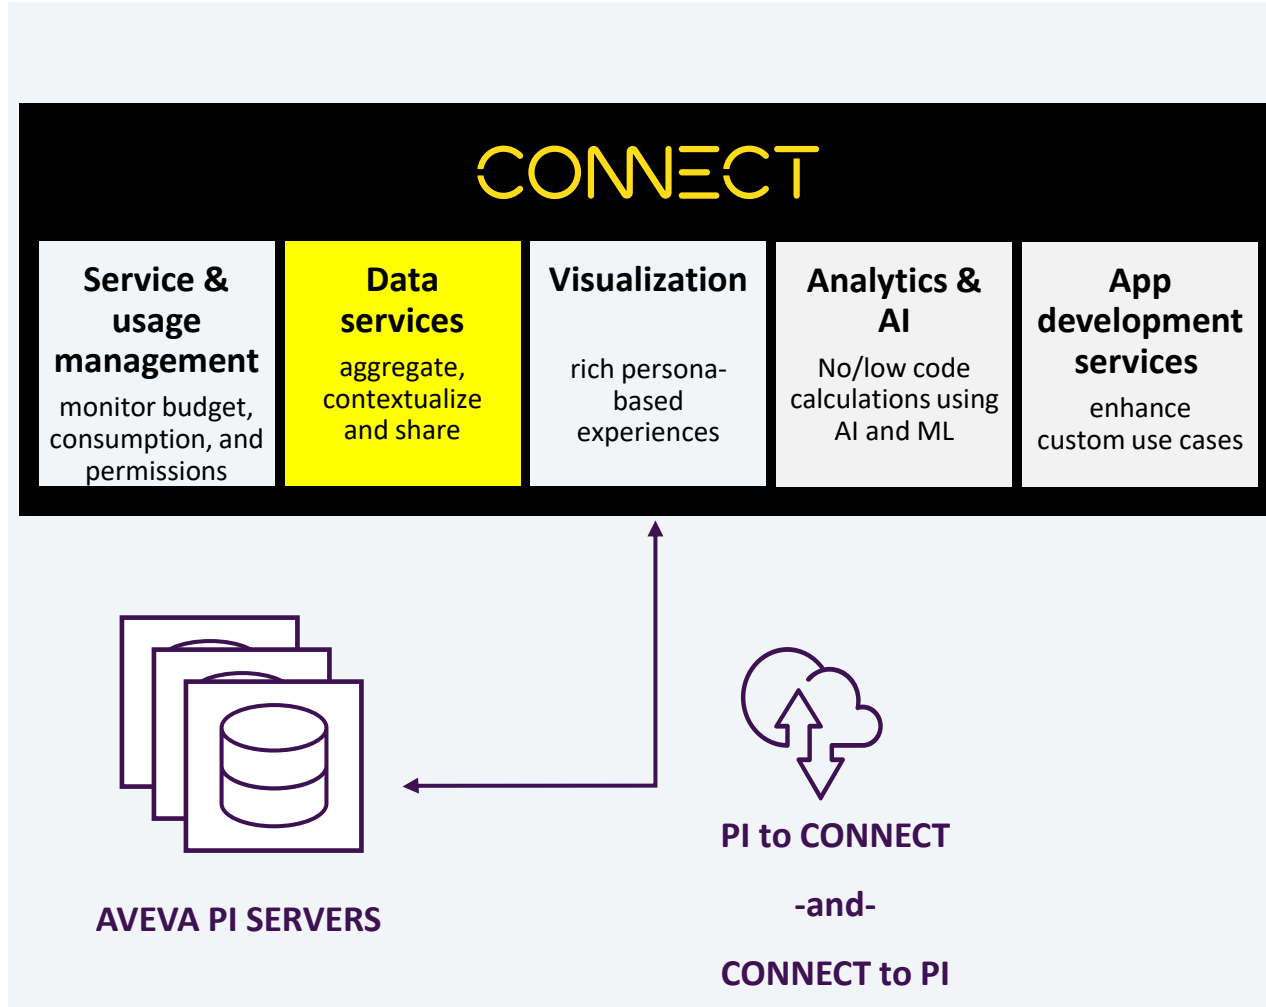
CONNECT

Service & usage management
monitor budget, consumption, and permissions

Data services
aggregate, contextualize and share

Visualization
rich persona-based experiences

Analytics & AI
No/low code calculations using AI and ML

App development services
enhance custom use cases

AVEVA PI SERVERS

PI to CONNECT
-and-
CONNECT to PI